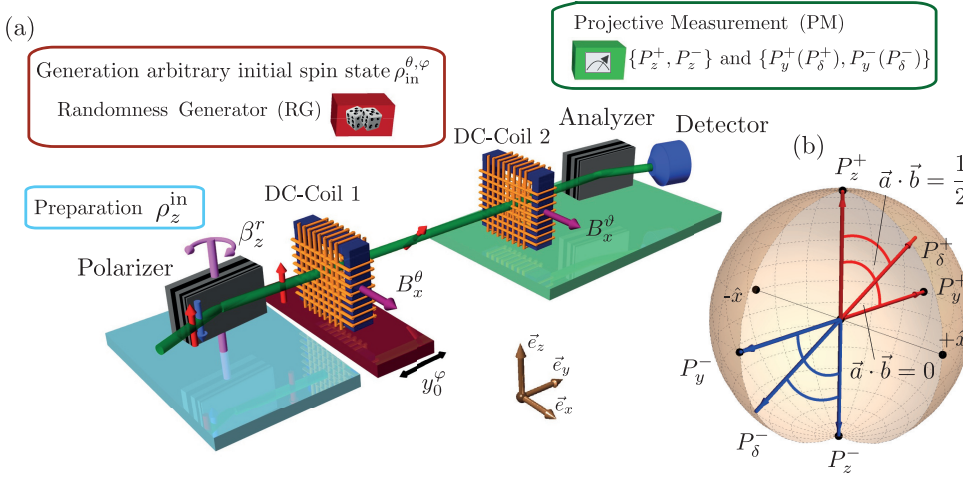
(a)

Generation arbitrary initial spin state $\rho_{\text{in}}^{\theta,\varphi}$

Randomness Generator (RG)

Projective Measurement (PM)

$\{P_z^+, P_z^-\}$ and $\{P_y^+(P_\delta^+), P_y^-(P_\delta^-)\}$

DC-Coil 2

Analyzer

Detector

(b)

Preparation $\rho_z^{\text{in}}$

DC-Coil 1

$\beta_z^r$

Polarizer

$B_x^\vartheta$

$B_x^\theta$

$y_0^\varphi$

$\vec{e}_z$

$\vec{e}_y$

$\vec{e}_x$

$P_z^+$

$\vec{a}\cdot\vec{b}=\frac{1}{2}$

$P_\delta^+$

$P_y^+$

-$\hat{x}$

+$\hat{x}$

$P_y^-$

$\vec{a}\cdot\vec{b}=0$

$P_\delta^-$

$P_z^-$